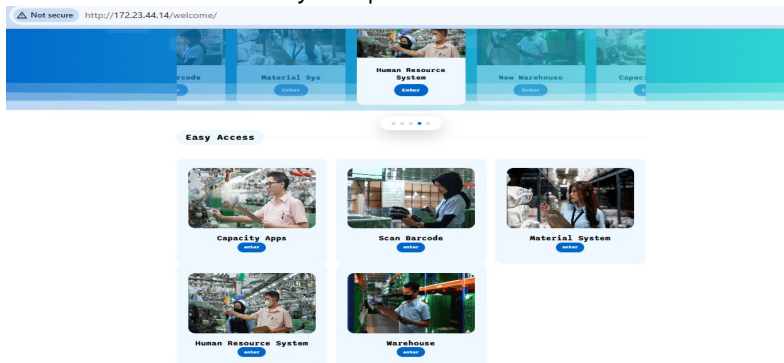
Not secure http://172.23.44.14/welcome/

rcode

Material Sys

Enter

Human Resource System

Enter

New Warehouse

Enter

Capac

Easy Access

Capacity Apps

enter

Scan Barcode

enter

Material System

enter

Human Resource System

enter

Warehouse

enter